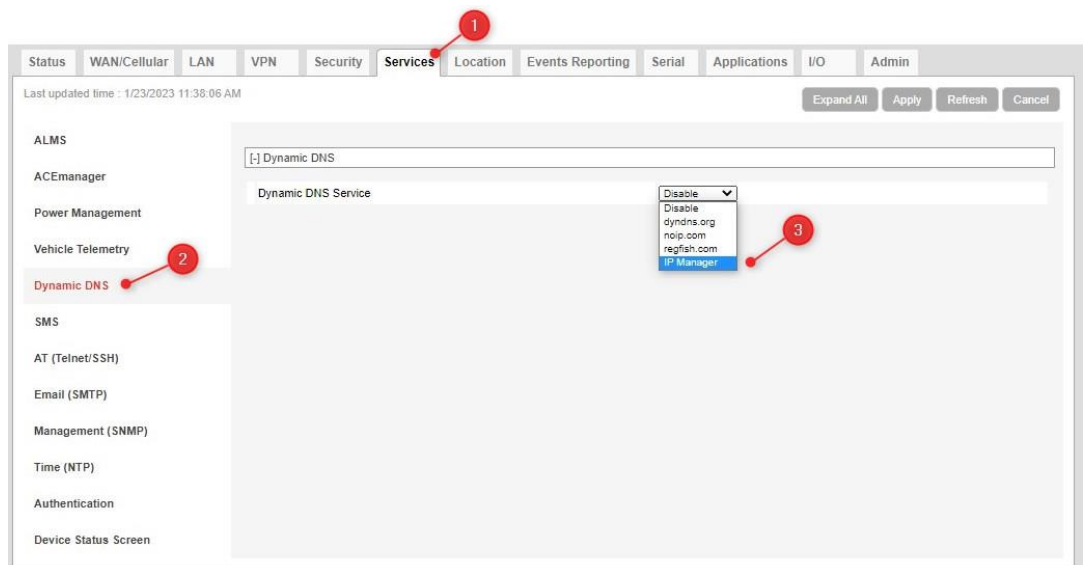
1

Status WAN/Cellular LAN VPN Security Services Location Events Reporting Serial Applications I/O Admin

Last updated time : 1/23/2023 11:38:06 AM

Expand All Apply Refresh Cancel

ALMS

ACEmanager

Power Management

Vehicle Telemetry

2

Dynamic DNS

SMS

AT (Telnet/SSH)

Email (SMTP)

Management (SNMP)

Time (NTP)

Authentication

Device Status Screen

[-] Dynamic DNS

Dynamic DNS Service

Disable

Disable
dyndns.org
noip.com
regfish.com
IP Manager

3